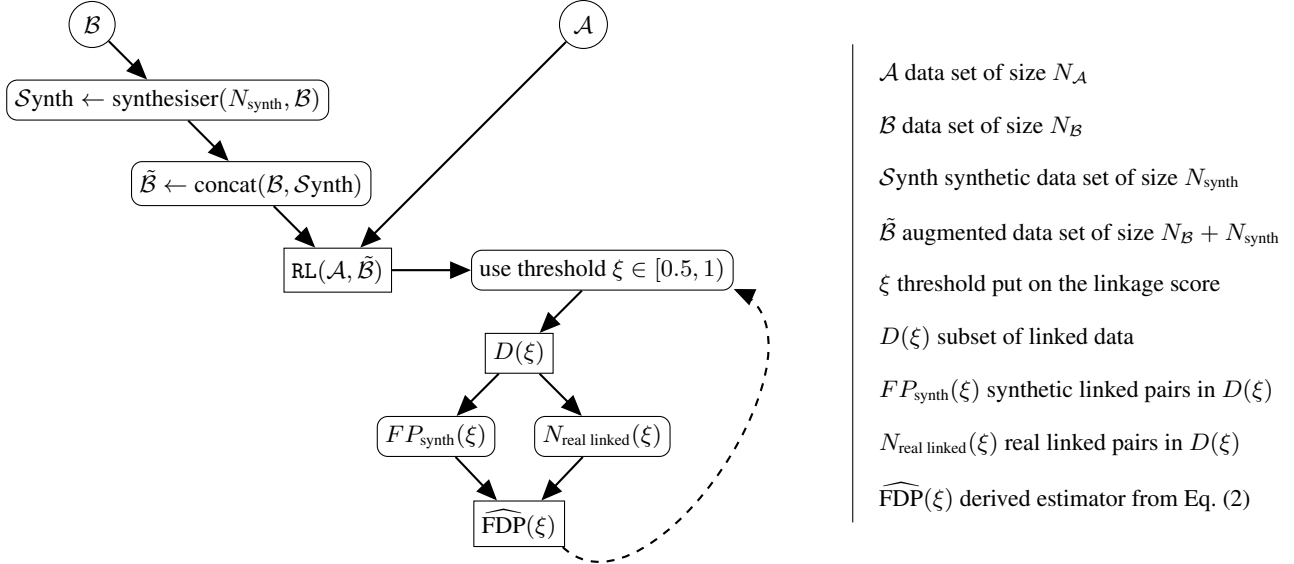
$\mathcal{B}$

$\mathcal{A}$

$\mathcal{S}\text{ynth} \leftarrow \text{synthesiser}(N_{\text{synth}}, \mathcal{B})$

$\tilde{\mathcal{B}} \leftarrow \text{concat}(\mathcal{B}, \mathcal{S}\text{ynth})$

$\texttt{RL}(\mathcal{A}, \tilde{\mathcal{B}})$

use threshold $\xi \in [0.5, 1)$

$D(\xi)$

$FP_{\text{synth}}(\xi)$

$N_{\text{real linked}}(\xi)$

$\widehat{\text{FDP}}(\xi)$

$\mathcal{A}$ data set of size $N_{\mathcal{A}}$

$\mathcal{B}$ data set of size $N_{\mathcal{B}}$

$\mathcal{S}$ynth synthetic data set of size $N_{\text{synth}}$

$\tilde{\mathcal{B}}$ augmented data set of size $N_{\mathcal{B}} + N_{\text{synth}}$

$\xi$ threshold put on the linkage score

$D(\xi)$ subset of linked data

$FP_{\text{synth}}(\xi)$ synthetic linked pairs in $D(\xi)$

$N_{\text{real linked}}(\xi)$ real linked pairs in $D(\xi)$

$\widehat{\text{FDP}}(\xi)$ derived estimator from Eq. (2)